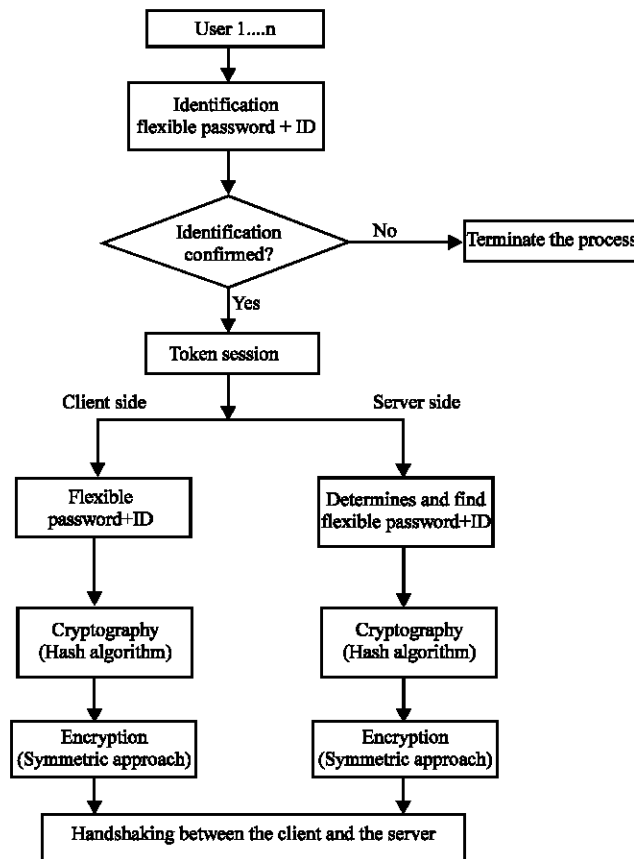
User 1....n

Identification
flexible password + ID

Identification confirmed?

No

Terminate the process

Yes

Token session

Client side

Server side

Flexible password+ID

Determines and find flexible password+ID

Cryptography
(Hash algorithm)

Cryptography
(Hash algorithm)

Encryption
(Symmetric approach)

Encryption
(Symmetric approach)

Handshaking between the client and the server